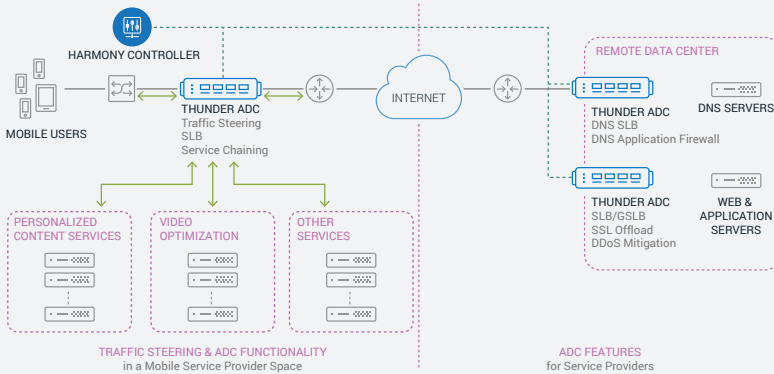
HARMONY CONTROLLER

MOBILE USERS

THUNDER ADC
Traffic Steering
SLB
Service Chaining

INTERNET

REMOTE DATA CENTER

THUNDER ADC
DNS SLB
DNS Application Firewall

DNS SERVERS

THUNDER ADC
SLB/GSLB
SSL Offload
DDoS Mitigation

WEB & APPLICATION SERVERS

PERSONALIZED CONTENT SERVICES

VIDEO OPTIMIZATION

OTHER SERVICES

TRAFFIC STEERING & ADC FUNCTIONALITY
in a Mobile Service Provider Space

ADC FEATURES
for Service Providers